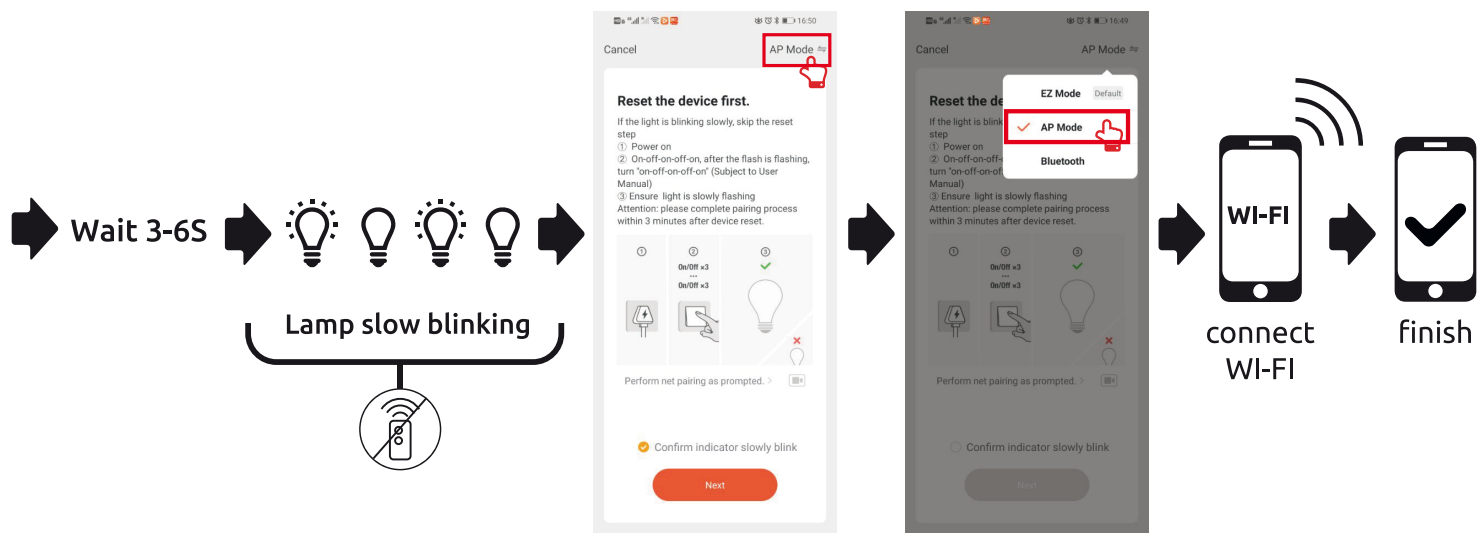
Wait 3-6S

Lamp slow blinking

16:50

Cancel

AP Mode

Reset the device first.

If the light is blinking slowly, skip the reset step
① Power on
② On-off-on-off-on, after the flash is flashing, turn "on-off-on-off-on" (Subject to User Manual)
③ Ensure light is slowly flashing
Attention: please complete pairing process within 3 minutes after device reset.

①
②
On/Off ×3
On/Off ×3
③

Perform net pairing as prompted. >

Confirm indicator slowly blink

Next

16:49

Cancel

AP Mode

EZ Mode Default

AP Mode

Bluetooth

Reset the de

If the light is blink
step
① Power on
② On-off-on-off-
turn "on-off-on-of
Manual)
③ Ensure light is slowly flashing
Attention: please complete pairing process within 3 minutes after device reset.

①
②
On/Off ×3
On/Off ×3
③

Perform net pairing as prompted. >

Confirm indicator slowly blink

Next

WI-FI

connect WI-FI

finish